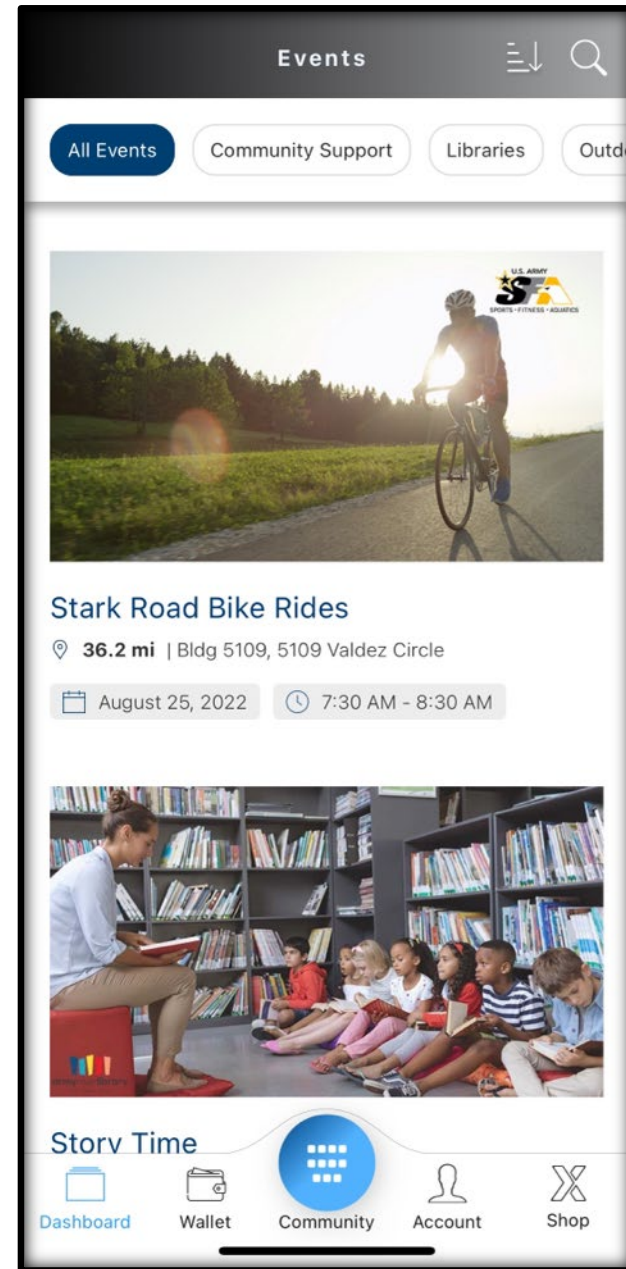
Events

All Events
Community Support
Libraries
Outd

U.S. ARMY
SFA
SPORTS • FITNESS • AQUATICS

Stark Road Bike Rides
36.2 mi | Bldg 5109, 5109 Valdez Circle
August 25, 2022
7:30 AM - 8:30 AM

Story Time

Dashboard
Wallet
Community
Account
Shop